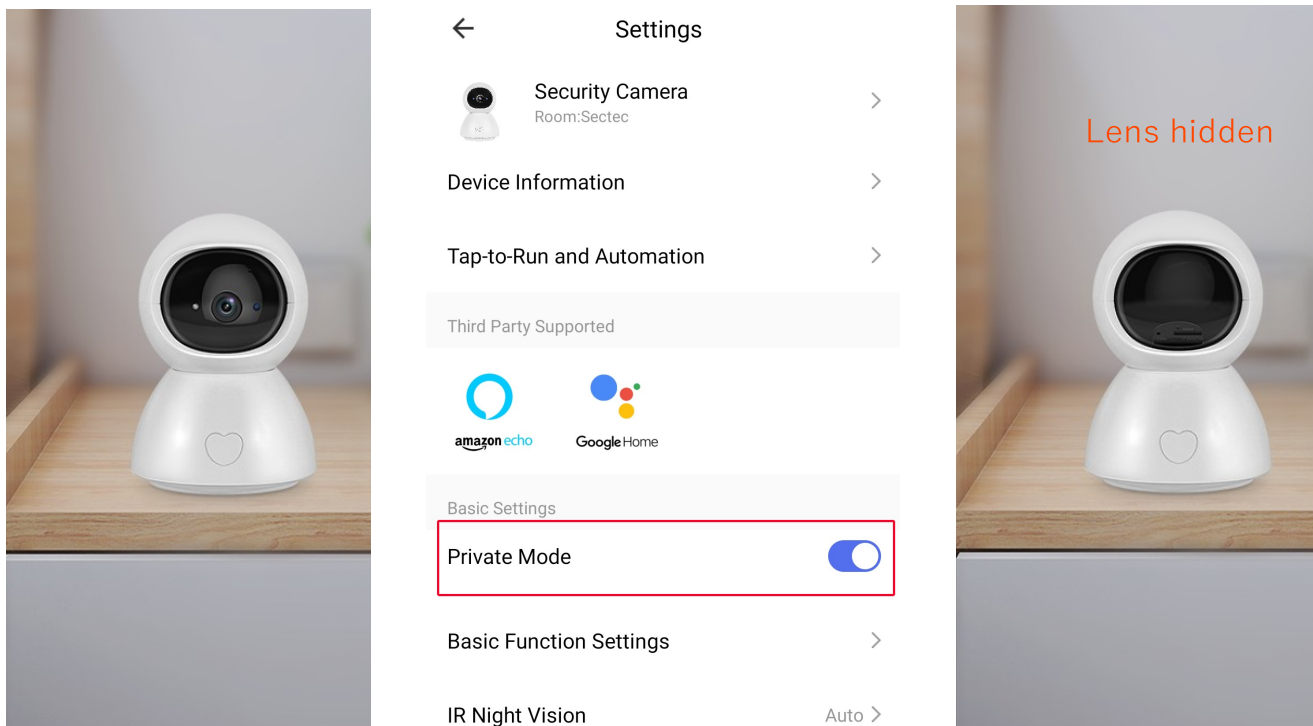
Settings

Security Camera
Room:Sectec

Device Information

Tap-to-Run and Automation

Third Party Supported

amazon echo

Google Home

Basic Settings

Private Mode

Basic Function Settings

IR Night Vision Auto

Lens hidden